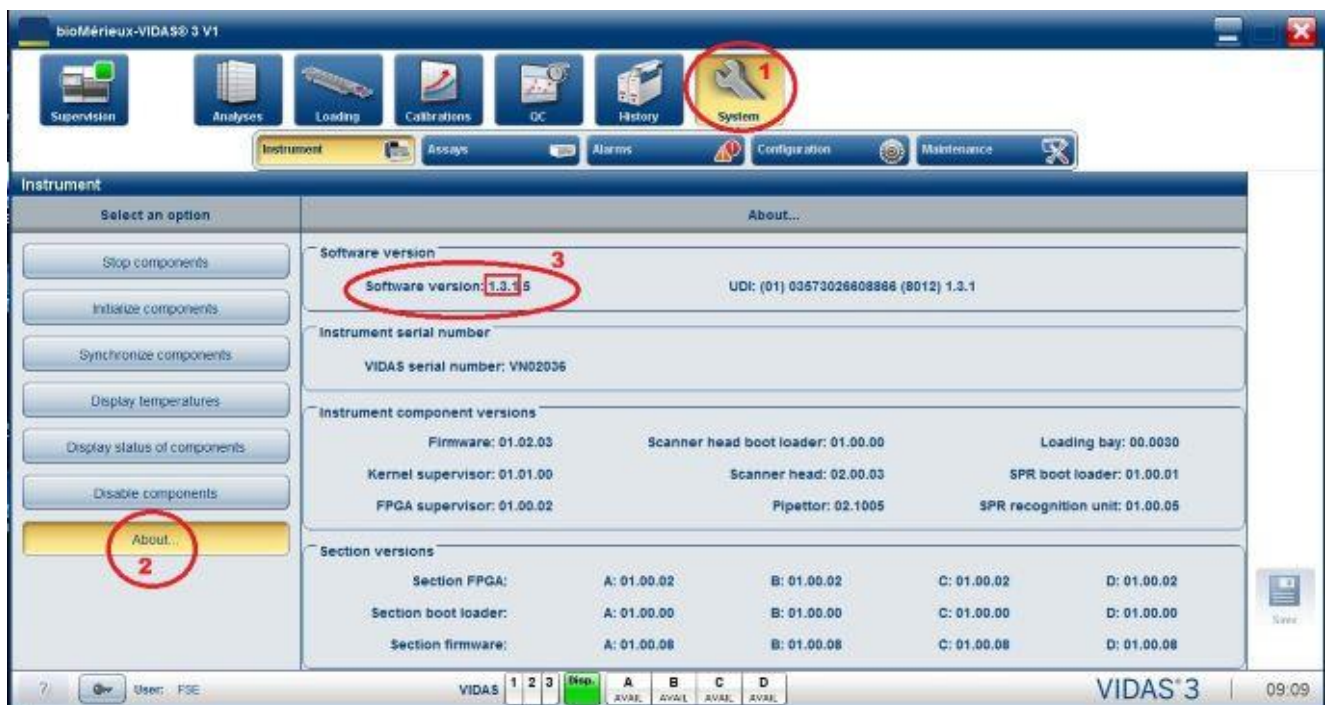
bioMérieux-VIDAS® 3 V1

Supervision
Analyses
Loading
Calibrations
QC
History
System
1

Instrument
Assays
Alarms
Configuration
Maintenance

Instrument

Select an option

About...

Stop components
Initialize components
Synchronize components
Display temperatures
Display status of components
Disable components
About...
2

Software version
3
Software version: 1.3.1.5
UDI: (01) 03573026608866 (8012) 1.3.1

Instrument serial number
VIDAS serial number: VN02036

Instrument component versions
Firmware: 01.02.03
Scanner head boot loader: 01.00.00
Loading bay: 00.0030
Kernel supervisor: 01.01.00
Scanner head: 02.00.03
SPR boot loader: 01.00.01
FPGA supervisor: 01.00.02
Pipettor: 02.1005
SPR recognition unit: 01.00.05

Section versions

| Section FPGA: | A: 01.00.02 | B: 01.00.02 | C: 01.00.02 | D: 01.00.02 |
|---|---|---|---|---|
| Section boot loader: | A: 01.00.00 | B: 01.00.00 | C: 01.00.00 | D: 01.00.00 |
| Section firmware: | A: 01.00.08 | B: 01.00.08 | C: 01.00.08 | D: 01.00.08 |

Save

? User: FSE
VIDAS 1 2 3 Disp. A AVAIL B AVAIL C AVAIL D AVAIL
VIDAS®3
09:09